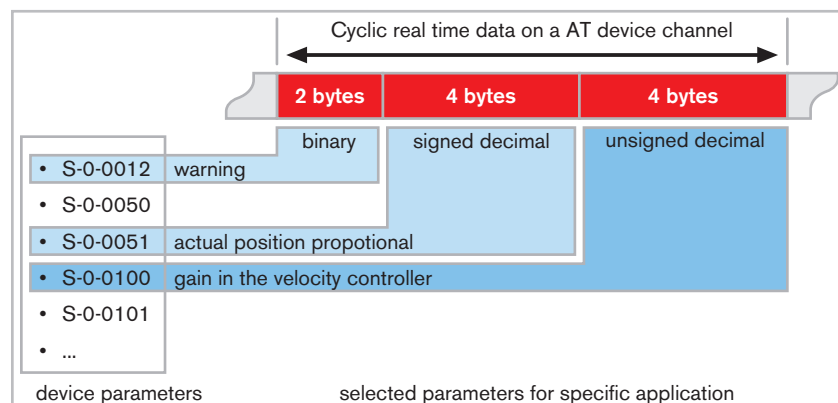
Cyclic real time data on a AT device channel

2 bytes | 4 bytes | 4 bytes

binary | signed decimal | unsigned decimal

• S-0-0012 warning
• S-0-0050
• S-0-0051 actual position propotional
• S-0-0100 gain in the velocity controller
• S-0-0101
• ...

device parameters

selected parameters for specific application